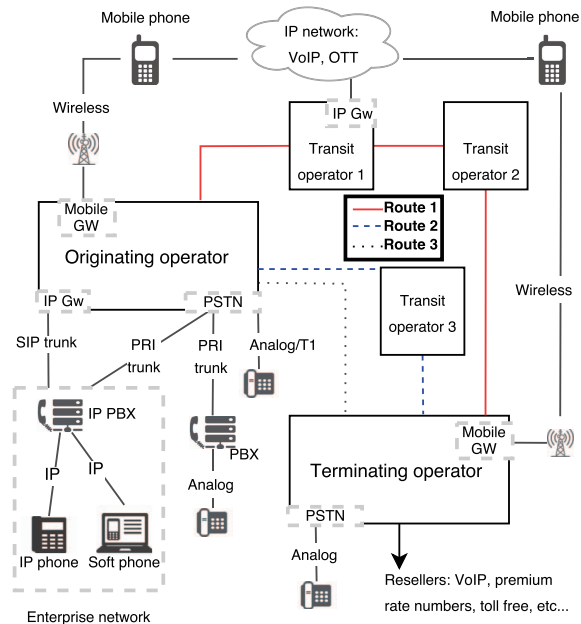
Mobile phone

IP network:
VoIP, OTT

Mobile phone

Wireless

IP Gw

Transit operator 1

Transit operator 2

Mobile GW

Route 1
Route 2
Route 3

Originating operator

Wireless

IP Gw

PSTN

Transit operator 3

SIP trunk

PRI trunk

PRI trunk

Analog/T1

IP PBX

PBX

Mobile GW

IP

IP

Analog

Terminating operator

PSTN

IP phone

Soft phone

Analog

Resellers: VoIP, premium rate numbers, toll free, etc...

Enterprise network